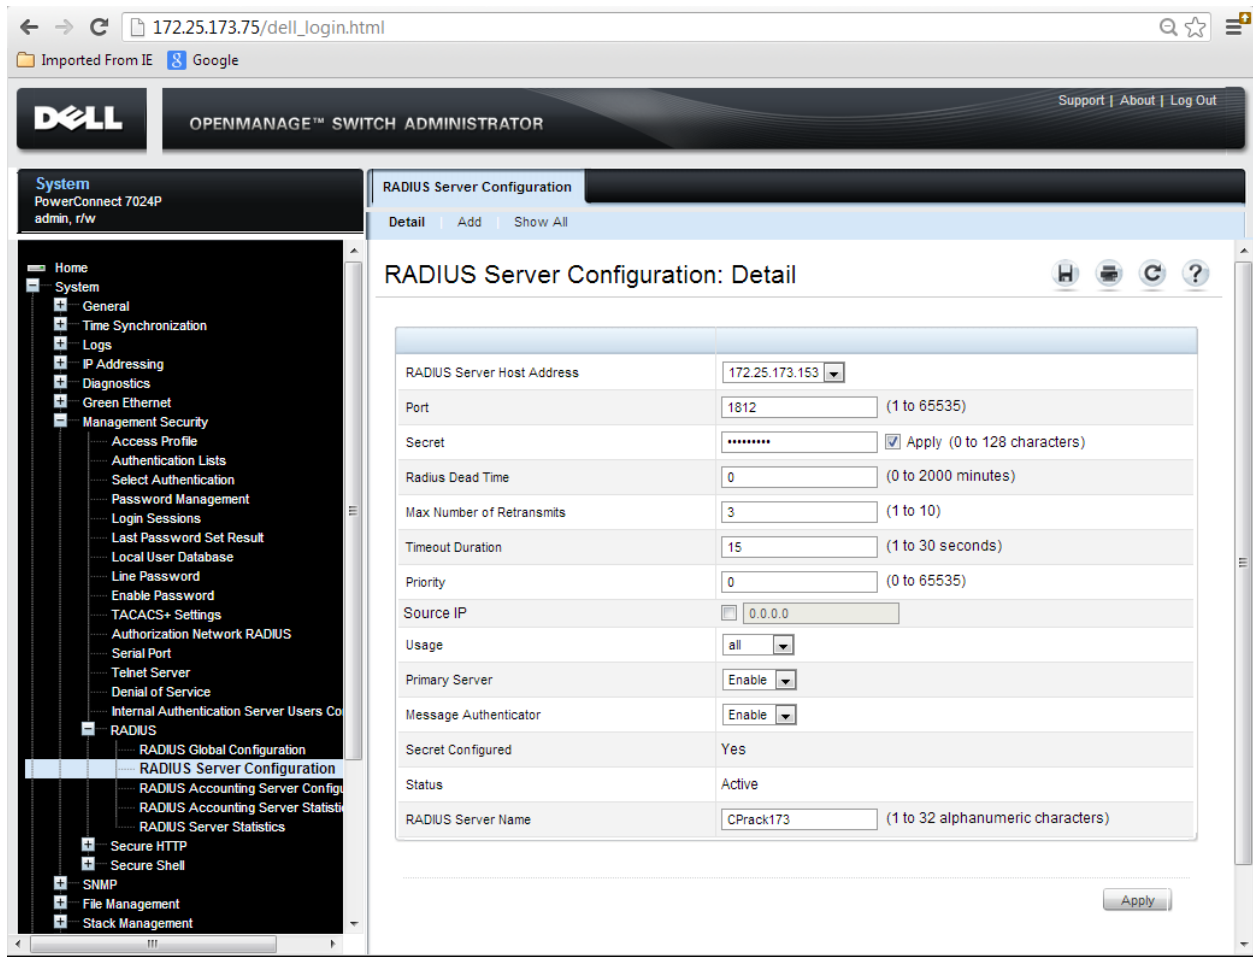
172.25.173.75/dell_login.html

Imported From IE   Google

DELL   OPENMANAGE™ SWITCH ADMINISTRATOR

Support | About | Log Out

System
PowerConnect 7024P
admin, r/w

RADIUS Server Configuration

Detail   Add   Show All

Home
System
General
Time Synchronization
Logs
IP Addressing
Diagnostics
Green Ethernet
Management Security
Access Profile
Authentication Lists
Select Authentication
Password Management
Login Sessions
Last Password Set Result
Local User Database
Line Password
Enable Password
TACACS+ Settings
Authorization Network RADIUS
Serial Port
Telnet Server
Denial of Service
Internal Authentication Server Users Co
RADIUS
RADIUS Global Configuration
RADIUS Server Configuration
RADIUS Accounting Server Configu
RADIUS Accounting Server Statisti
RADIUS Server Statistics
Secure HTTP
Secure Shell
SNMP
File Management
Stack Management

RADIUS Server Configuration: Detail

| | |
|---|---|
| RADIUS Server Host Address | 172.25.173.153 |
| Port | 1812 (1 to 65535) |
| Secret | •••••••• Apply (0 to 128 characters) |
| Radius Dead Time | 0 (0 to 2000 minutes) |
| Max Number of Retransmits | 3 (1 to 10) |
| Timeout Duration | 15 (1 to 30 seconds) |
| Priority | 0 (0 to 65535) |
| Source IP | 0.0.0.0 |
| Usage | all |
| Primary Server | Enable |
| Message Authenticator | Enable |
| Secret Configured | Yes |
| Status | Active |
| RADIUS Server Name | CPrack173 (1 to 32 alphanumeric characters) |

Apply